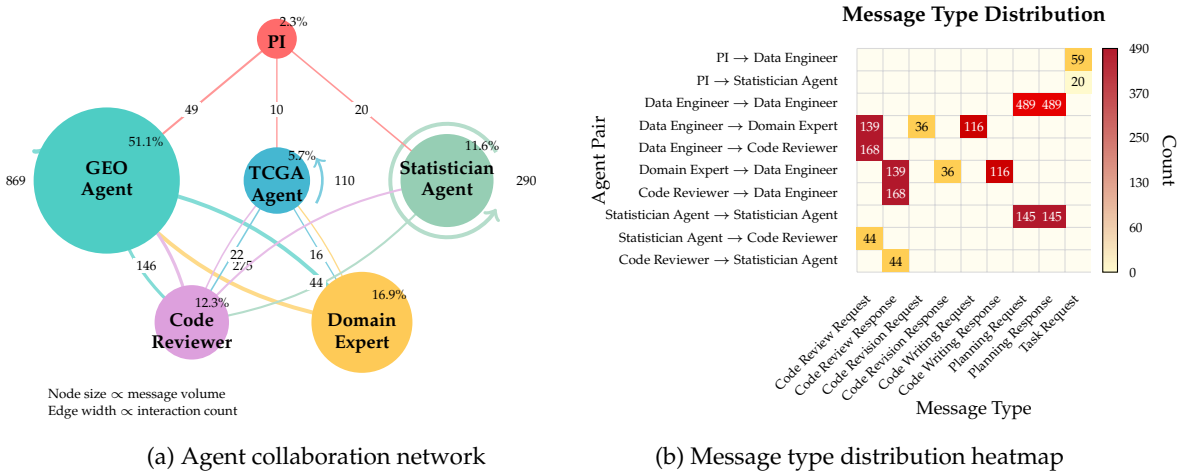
PI
2.3%
49
10
20
51.1%
GEO Agent
5.7%
TCGA Agent
11.6%
Statistician Agent
869
110
290
146
22
2/5
16
44
12.3%
Code Reviewer
16.9%
Domain Expert

Node size $\propto$ message volume
Edge width $\propto$ interaction count

(a) Agent collaboration network

Message Type Distribution

Agent Pair

| | Code Review Request | Code Review Response | Code Revision Request | Code Revision Response | Code Writing Request | Code Writing Response | Planning Request | Planning Response | Task Request |
|---|---|---|---|---|---|---|---|---|---|
| PI → Data Engineer | | | | | | | | | 59 |
| PI → Statistician Agent | | | | | | | | | 20 |
| Data Engineer → Data Engineer | | | | | | | 489 | 489 | |
| Data Engineer → Domain Expert | 139 | | 36 | | 116 | | | | |
| Data Engineer → Code Reviewer | 168 | | | | | | | | |
| Domain Expert → Data Engineer | | 139 | | 36 | | 116 | | | |
| Code Reviewer → Data Engineer | | 168 | | | | | | | |
| Statistician Agent → Statistician Agent | | | | | | | 145 | 145 | |
| Statistician Agent → Code Reviewer | 44 | | | | | | | | |
| Code Reviewer → Statistician Agent | | 44 | | | | | | | |

Message Type

490
370
250
130
60
0
Count

(b) Message type distribution heatmap